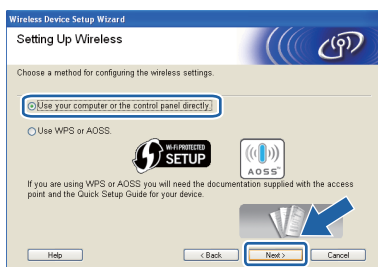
Wireless Device Setup Wizard

Setting Up Wireless

Choose a method for configuring the wireless settings.

Use your computer or the control panel directly.

Use WPS or AOSS.

WI-FI PROTECTED SETUP

AOSS

If you are using WPS or AOSS you will need the documentation supplied with the access point and the Quick Setup Guide for your device.

Help

< Back

Next >

Cancel